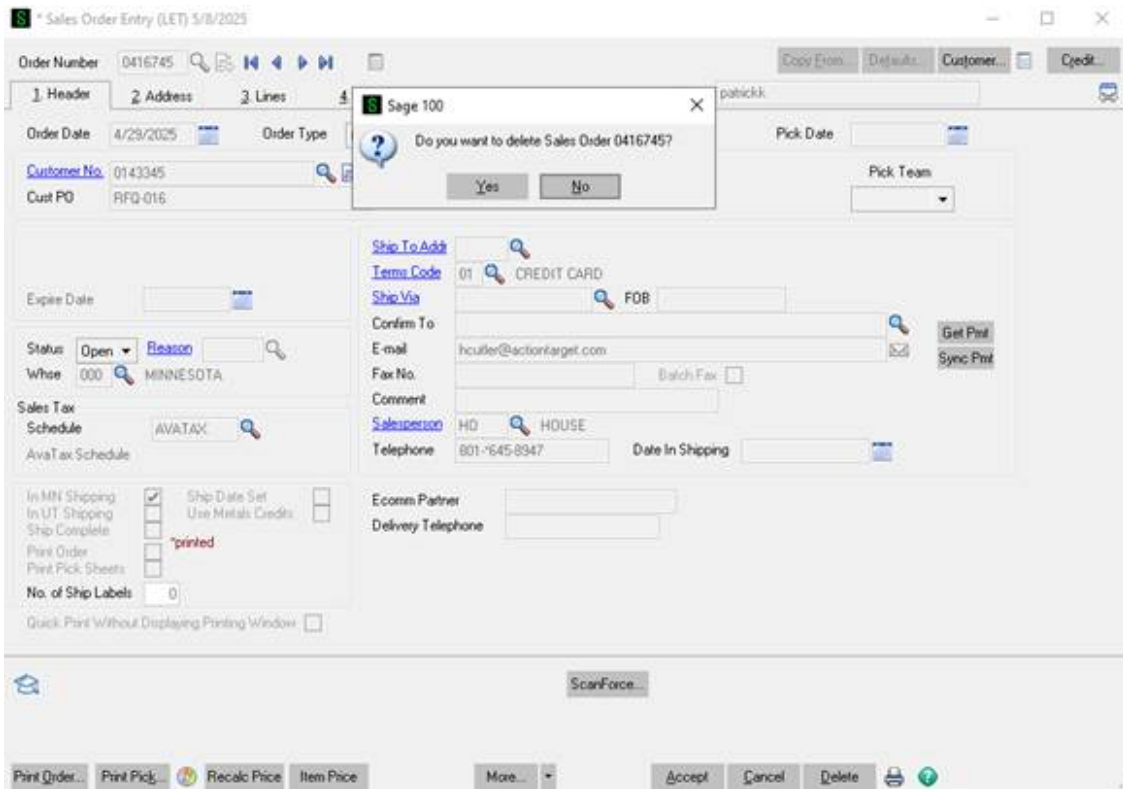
* Sales Order Entry (LET) 5/8/2025

Order Number 0416745

Copy From... Defaults... Customer... Credit...

1. Header 2. Address 3. Lines 4 patrickk

Sage 100

Do you want to delete Sales Order 0416745?

Yes No

Order Date 4/29/2025 Order Type

Pick Date

Customer No. 0143345

Cust PO RFQ-016

Pick Team

Expire Date

Ship To Addr
Terms Code 01 CREDIT CARD
Ship Via FOB
Confirm To
E-mail hcutler@actiontarget.com
Fax No. Batch Fax
Comment
Salesperson HD HOUSE
Telephone 801-645-8947 Date In Shipping

Get Prnt
Sync Prnt

Status Open Reason
Whse 000 MINNESOTA

Sales Tax
Schedule AVATAX
AvaTax Schedule

In MN Shipping
In UT Shipping
Ship Complete
Print Order
Print Pick Sheets
No. of Ship Labels 0
Ship Date Set
Use Metals Credits
*printed

Quick Print Without Displaying Printing Window

Ecomm Partner
Delivery Telephone

ScanForce...

Print Order... Print Pick... Recalc Price Item Price More... Accept Cancel Delete